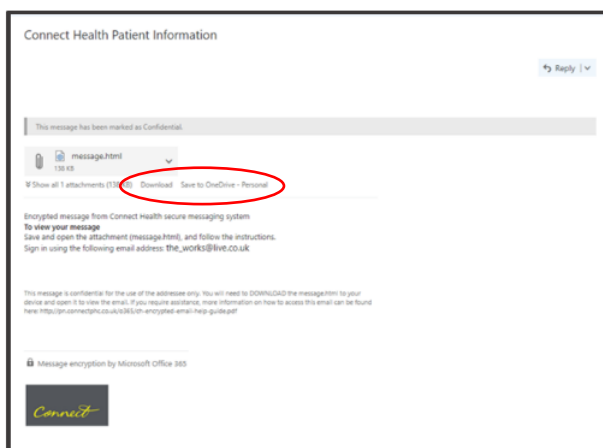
Connect Health Patient Information

Reply

This message has been marked as Confidential.

message.html
130 KB

Show all 1 attachments (130 KB) Download Save to OneDrive - Personal

Encrypted message from Connect Health secure messaging system
To view your message
Save and open the attachment (message.html), and follow the instructions.
Sign in using the following email address: the_works@live.co.uk

This message is confidential for the use of the addressees only. You will need to DOWNLOAD the message.html to your device and open it to view the email. If you require assistance, more information on how to access this email can be found here: https://pn.connectphc.co.uk/o365/ch-encrypted-email-help-guide.pdf

Message encryption by Microsoft Office 365

Connect